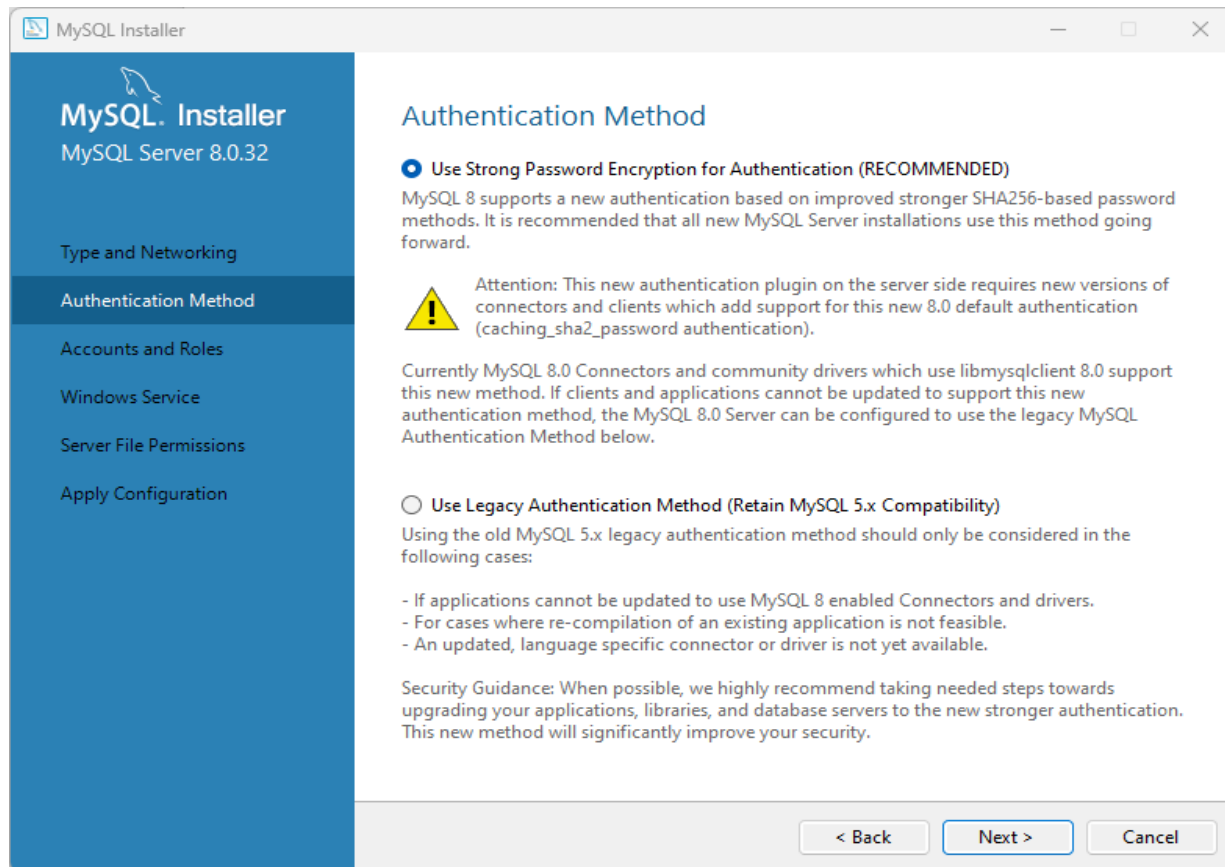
MySQL Installer

MySQL. Installer
MySQL Server 8.0.32

Type and Networking
Authentication Method
Accounts and Roles
Windows Service
Server File Permissions
Apply Configuration

Authentication Method

Use Strong Password Encryption for Authentication (RECOMMENDED)
MySQL 8 supports a new authentication based on improved stronger SHA256-based password methods. It is recommended that all new MySQL Server installations use this method going forward.

Attention: This new authentication plugin on the server side requires new versions of connectors and clients which add support for this new 8.0 default authentication (caching_sha2_password authentication).

Currently MySQL 8.0 Connectors and community drivers which use libmysqlclient 8.0 support this new method. If clients and applications cannot be updated to support this new authentication method, the MySQL 8.0 Server can be configured to use the legacy MySQL Authentication Method below.

Use Legacy Authentication Method (Retain MySQL 5.x Compatibility)
Using the old MySQL 5.x legacy authentication method should only be considered in the following cases:

- If applications cannot be updated to use MySQL 8 enabled Connectors and drivers.
- For cases where re-compilation of an existing application is not feasible.
- An updated, language specific connector or driver is not yet available.

Security Guidance: When possible, we highly recommend taking needed steps towards upgrading your applications, libraries, and database servers to the new stronger authentication. This new method will significantly improve your security.

< Back
Next >
Cancel